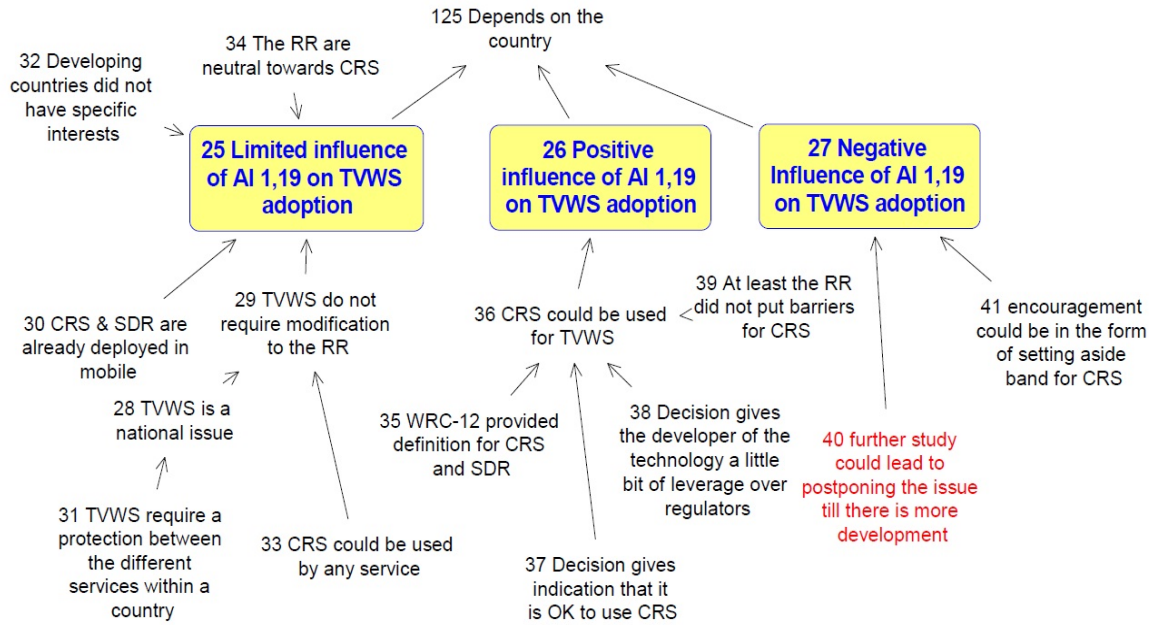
125 Depends on the country

32 Developing countries did not have specific interests

34 The RR are neutral towards CRS

25 Limited influence of AI 1,19 on TVWS adoption

26 Positive influence of AI 1,19 on TVWS adoption

27 Negative Influence of AI 1,19 on TVWS adoption

30 CRS & SDR are already deployed in mobile

29 TVWS do not require modification to the RR

28 TVWS is a national issue

31 TVWS require a protection between the different services within a country

33 CRS could be used by any service

36 CRS could be used for TVWS

39 At least the RR did not put barriers for CRS

35 WRC-12 provided definition for CRS and SDR

38 Decision gives the developer of the technology a little bit of leverage over regulators

37 Decision gives indication that it is OK to use CRS

40 further study could lead to postponing the issue till there is more development

41 encouragement could be in the form of setting aside band for CRS